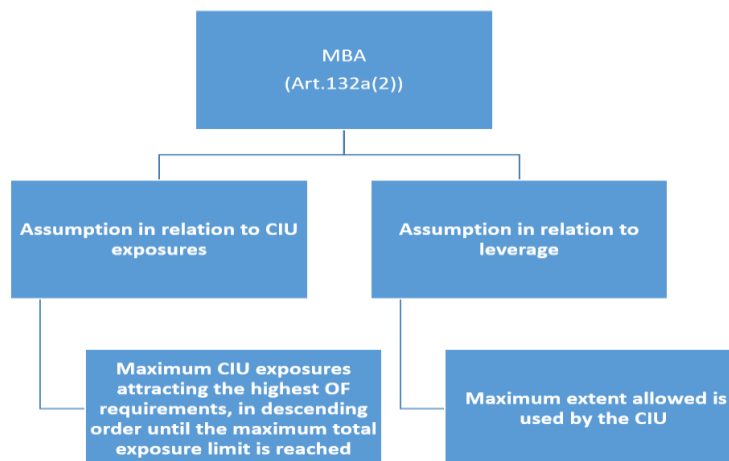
MBA
(Art.132a(2))

Assumption in relation to CIU exposures

Assumption in relation to leverage

Maximum CIU exposures attracting the highest OF requirements, in descending order until the maximum total exposure limit is reached

Maximum extent allowed is used by the CIU